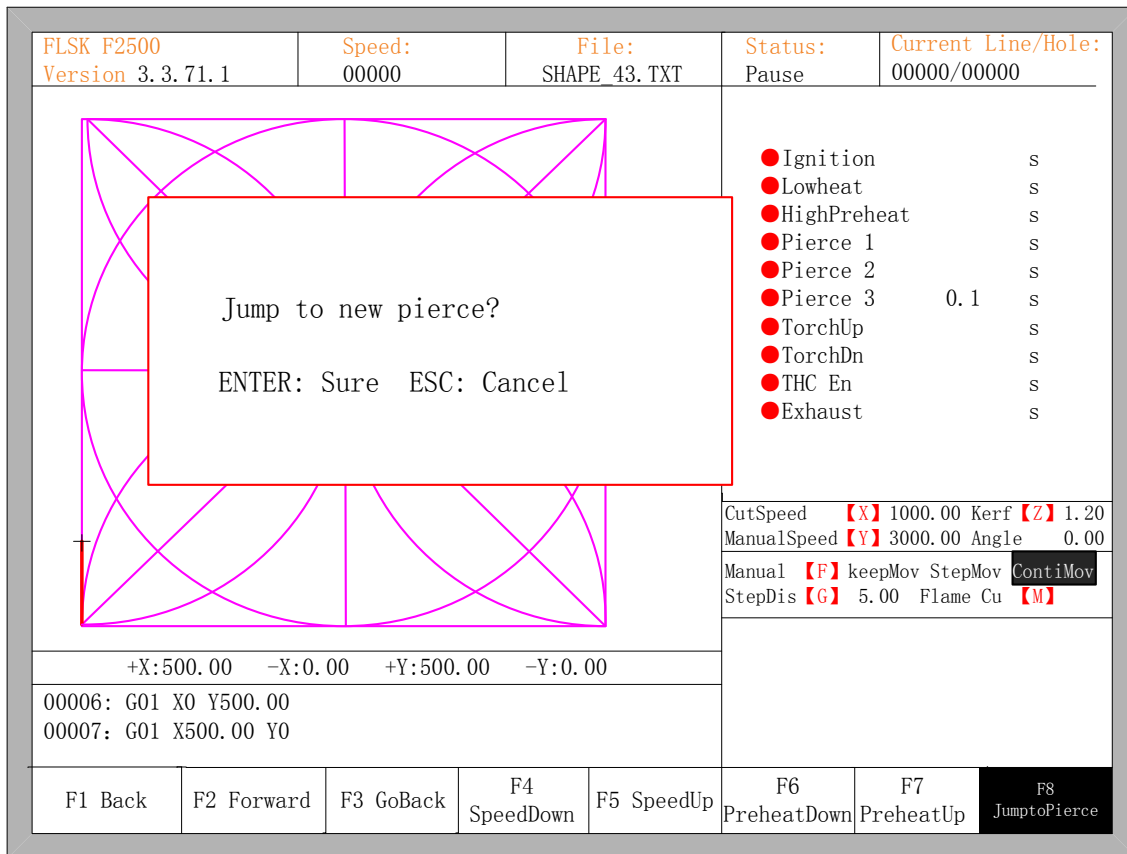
FLSK F2500
Version 3.3.71.1

Speed:
00000

File:
SHAPE_43.TXT

Status:
Pause

Current Line/Hole:
00000/00000

Jump to new pierce?

ENTER: Sure ESC: Cancel

Ignition s
Lowheat s
HighPreheat s
Pierce 1 s
Pierce 2 s
Pierce 3 0.1 s
TorchUp s
TorchDn s
THC En s
Exhaust s

CutSpeed 【X】1000.00 Kerf【Z】1.20
ManualSpeed【Y】3000.00 Angle 0.00
Manual 【F】keepMov StepMov ContiMov
StepDis【G】 5.00 Flame Cu 【M】

+X:500.00 -X:0.00 +Y:500.00 -Y:0.00

00006: G01 X0 Y500.00
00007: G01 X500.00 Y0

F1 Back
F2 Forward
F3 GoBack
F4 SpeedDown
F5 SpeedUp
F6 PreheatDown
F7 PreheatUp
F8 JumptoPierce